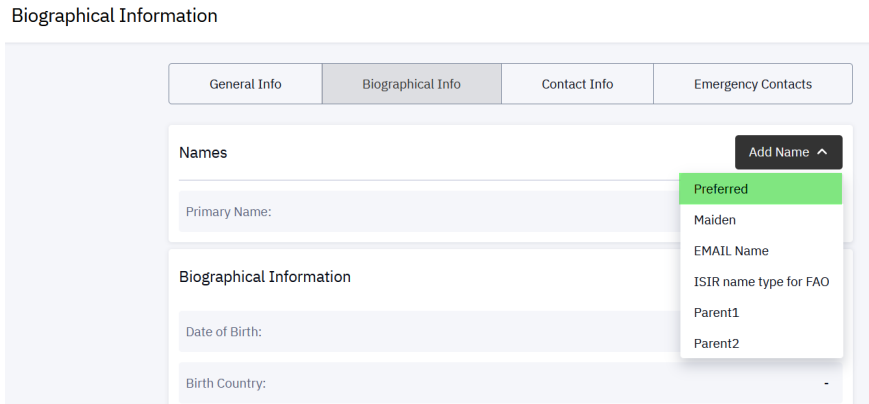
Biographical Information

General Info | Biographical Info | Contact Info | Emergency Contacts

Names

Add Name

Preferred
Maiden
EMAIL Name
ISIR name type for FAO
Parent1
Parent2

Primary Name:

Biographical Information

Date of Birth:

Birth Country:

-